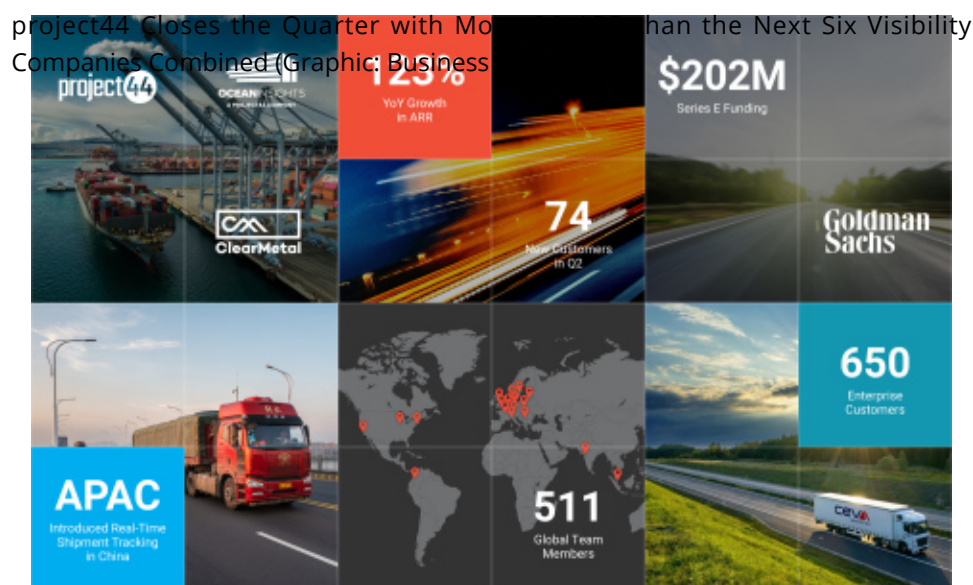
project44 Closes the Quarter with Mo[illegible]han the Next Six Visibility Companies Combined (Graphic: Business

project44

OCEAN INSIGHTS
A PROJECT44 COMPANY

ClearMetal

125%
YoY Growth in ARR

74
New Customers in Q2

$202M
Series E Funding

Goldman Sachs

APAC
Introduced Real-Time Shipment Tracking in China

511
Global Team Members

650
Enterprise Customers

ceva